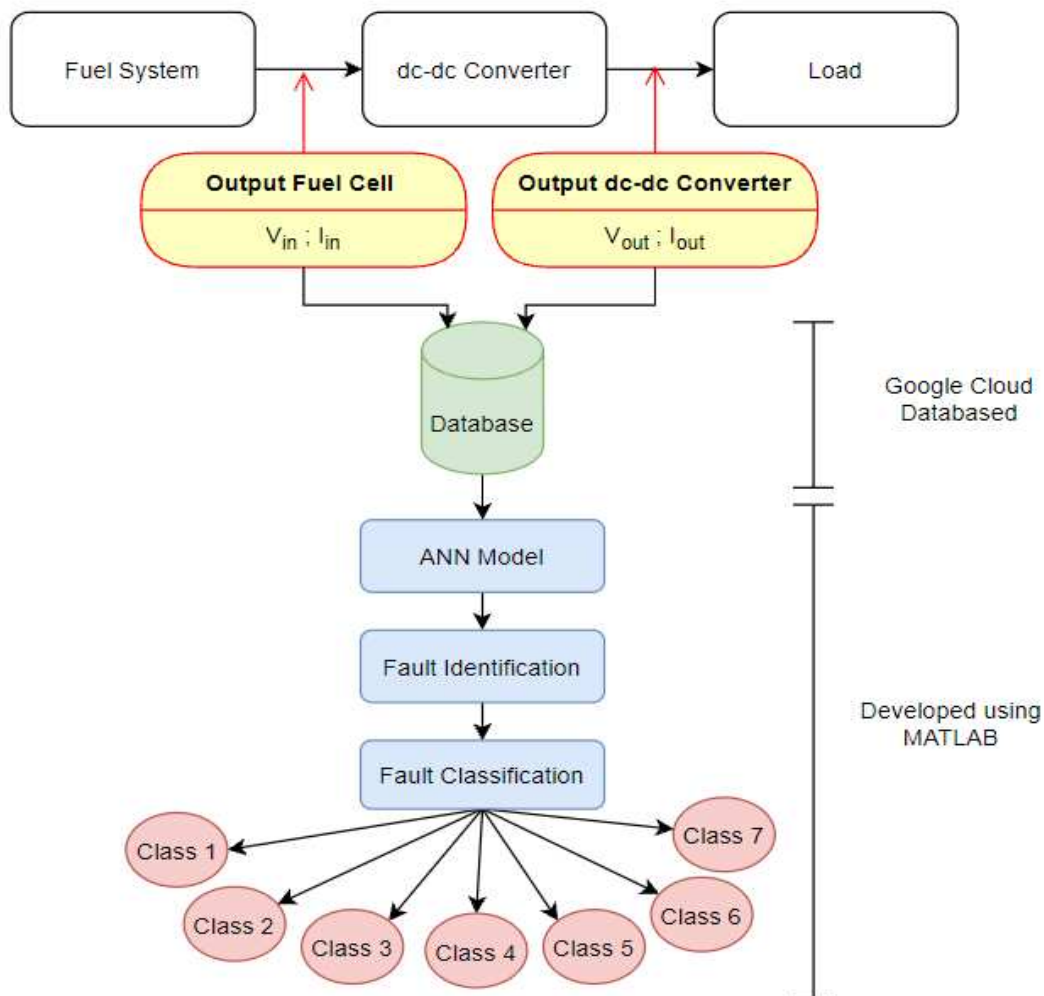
Fuel System

dc-dc Converter

Load

Output Fuel Cell

$V_{in}$ ; $I_{in}$

Output dc-dc Converter

$V_{out}$ ; $I_{out}$

Database

Google Cloud Databased

ANN Model

Fault Identification

Fault Classification

Developed using MATLAB

Class 1

Class 2

Class 3

Class 4

Class 5

Class 6

Class 7